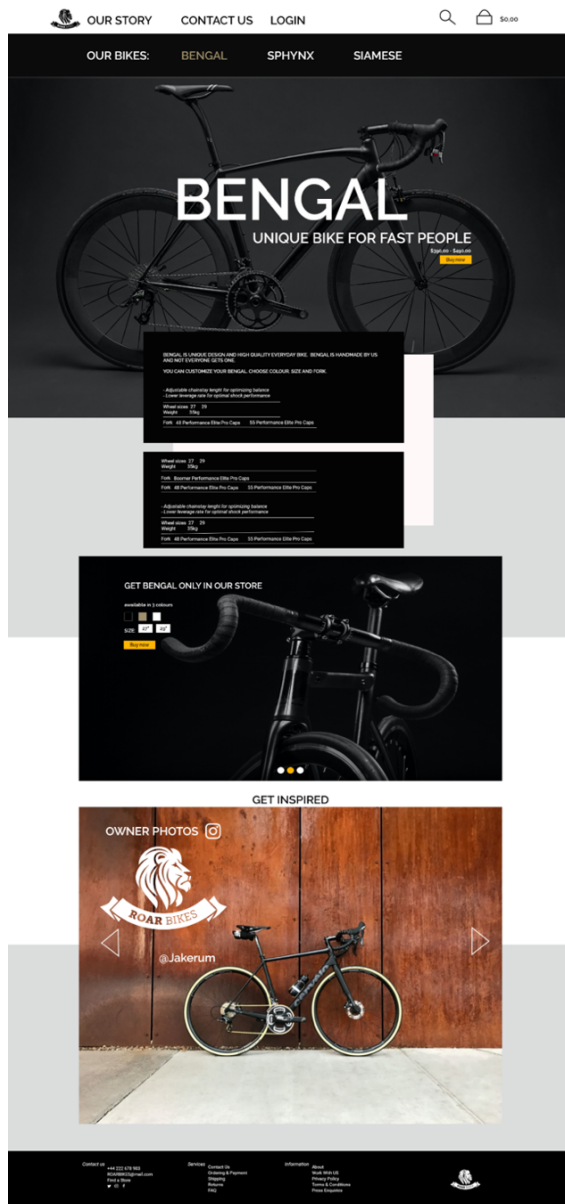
OUR STORY CONTACT US LOGIN $0.00

OUR BIKES: BENGAL SPHYNX SIAMESE

BENGAL

UNIQUE BIKE FOR FAST PEOPLE

$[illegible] - $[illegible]

Buy now

BENGAL IS UNIQUE DESIGN AND HIGH QUALITY EVERYDAY BIKE. BENGAL IS HANDMADE BY US AND NOT EVERYONE GETS ONE.

YOU CAN CUSTOMIZE YOUR BENGAL. CHOOSE COLOUR, SIZE AND FORK.

- Adjustable chainstay length for optimizing balance
- Lower leverage rate for optimal shock performance

Wheel sizes 27 29
Weight 35kg

Fork 48 Performance Elite Pro Caps 55 Performance Elite Pro Caps

Wheel sizes 27 29
Weight 35kg

Fork Boxmer Performance Elite Pro Caps

Fork 48 Performance Elite Pro Caps 55 Performance Elite Pro Caps

- Adjustable chainstay length for optimizing balance
- Lower leverage rate for optimal shock performance

Wheel sizes 27 29
Weight 35kg

Fork 48 Performance Elite Pro Caps 55 Performance Elite Pro Caps

GET BENGAL ONLY IN OUR STORE

available in 3 colours

SIZE 47' 49'

Buy now

GET INSPIRED

OWNER PHOTOS

ROAR BIKES

@Jakerum

Contact us
+44 222 678 960
ROARBIKES@mail.com
Find a Store

Services
Contact Us
Ordering & Payment
Shipping
Returns
FAQ

Information
About
Work With US
Privacy Policy
Terms & Conditions
Press Enquiries